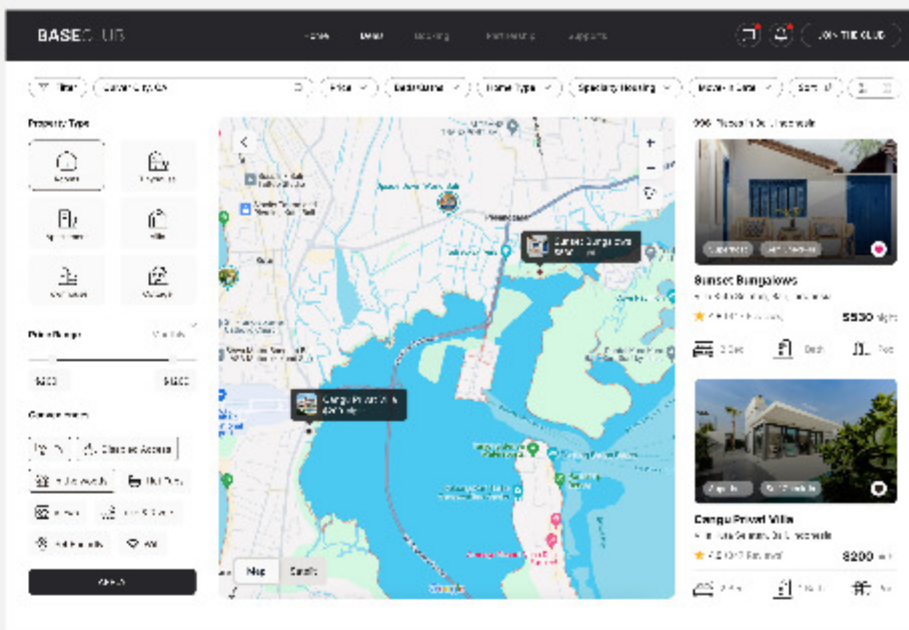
BASECLUB

Home Deals Booking Membership Supports

JOIN THE CLUB

Filter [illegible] Price Bedrooms Home Type Specialty Housing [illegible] Sort

Property Type

Price Range

$500 $1500

Amenities

Disabled Access

Hot Tub

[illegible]

Sunset Bungalows

Canggu Private Villa

Sunset Bungalows

$500

Canggu Private Villa

$200

Map Satellite